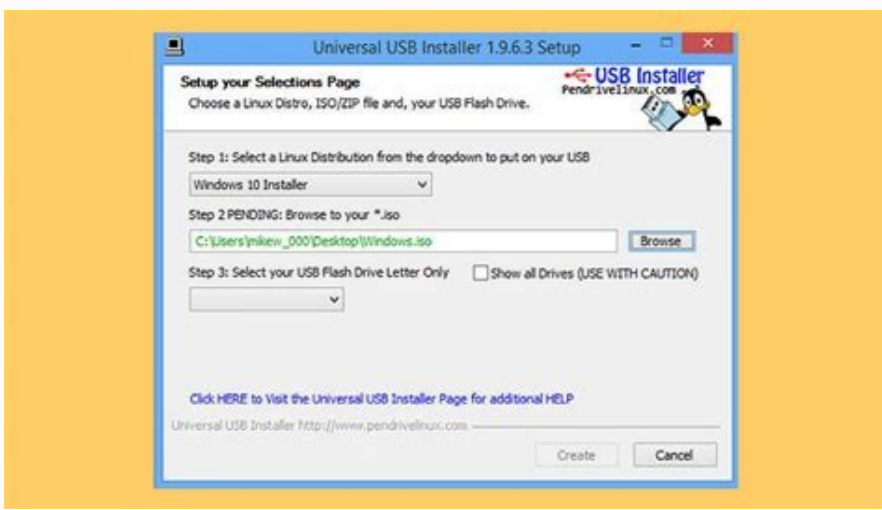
Universal USB Installer 1.9.6.3 Setup

Setup your Selections Page
Choose a Linux Distro, ISO/ZIP file and, your USB Flash Drive.

USB Installer
Pendrivelinux.com

Step 1: Select a Linux Distribution from the dropdown to put on your USB

Windows 10 Installer

Step 2 PENDING: Browse to your *.iso

C:\Users\mikew_000\Desktop\Windows.iso

Browse

Step 3: Select your USB Flash Drive Letter Only

Show all Drives (USE WITH CAUTION)

Click HERE to Visit the Universal USB Installer Page for additional HELP

Universal USB Installer http://www.pendrivelinux.com

Create

Cancel